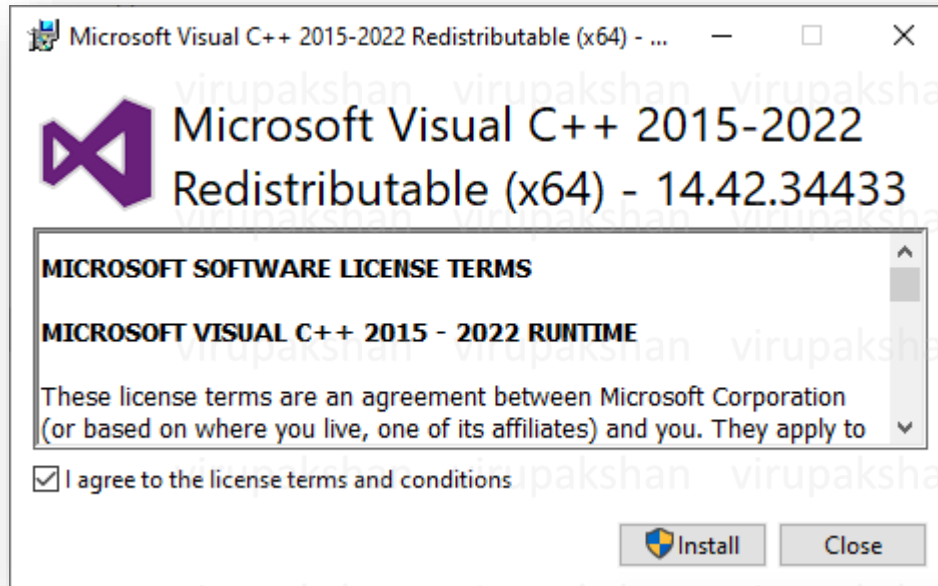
Microsoft Visual C++ 2015-2022 Redistributable (x64) - ...

virupakshan virupakshan virupakshan

Microsoft Visual C++ 2015-2022 Redistributable (x64) - 14.42.34433

virupakshan virupakshan virupakshan

MICROSOFT SOFTWARE LICENSE TERMS

MICROSOFT VISUAL C++ 2015 - 2022 RUNTIME

virupakshan virupakshan virupakshan

These license terms are an agreement between Microsoft Corporation (or based on where you live, one of its affiliates) and you. They apply to

I agree to the license terms and conditions

virupakshan virupakshan virupakshan

Install

Close